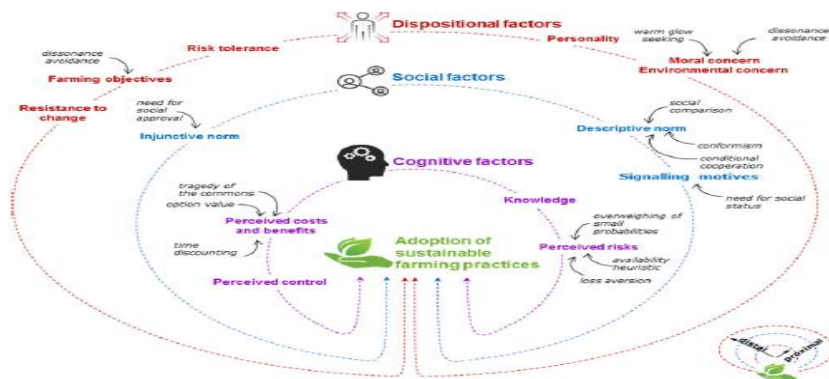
Dispositional factors

Risk tolerance

Personality

dissonance avoidance

Farming objectives

warm glow seeking

dissonance avoidance

Moral concern
Environmental concern

Resistance to change

Social factors

need for social approval

Injunctive norm

social comparison

Descriptive norm

conformism

conditional cooperation

Signalling motives

need for social status

Cognitive factors

tragedy of the commons

option value

Perceived costs and benefits

time discounting

Knowledge

overweighing of small probabilities

Perceived risks

availability heuristic

loss aversion

Adoption of sustainable farming practices

Perceived control

distal

proximal